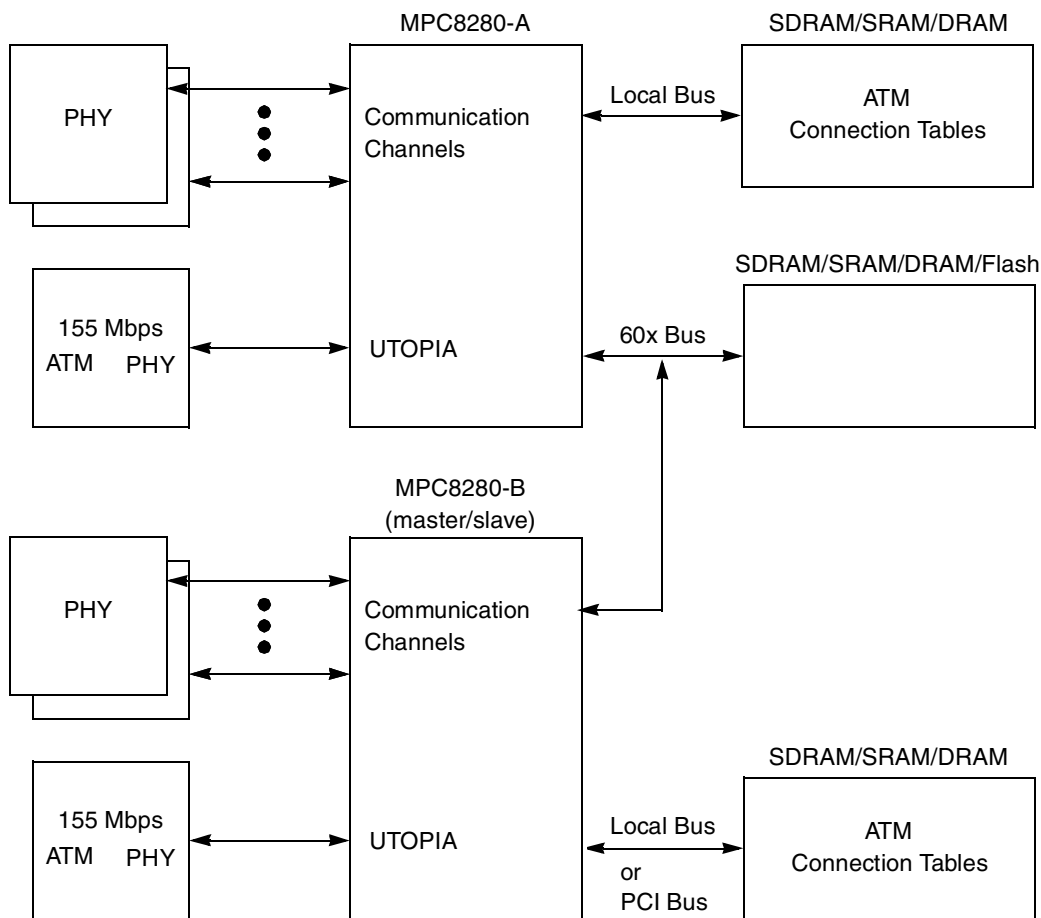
MPC8280-A

SDRAM/SRAM/DRAM

PHY

Communication Channels

Local Bus

ATM Connection Tables

SDRAM/SRAM/DRAM/Flash

155 Mbps ATM PHY

UTOPIA

60x Bus

MPC8280-B (master/slave)

PHY

Communication Channels

SDRAM/SRAM/DRAM

155 Mbps ATM PHY

UTOPIA

Local Bus or PCI Bus

ATM Connection Tables